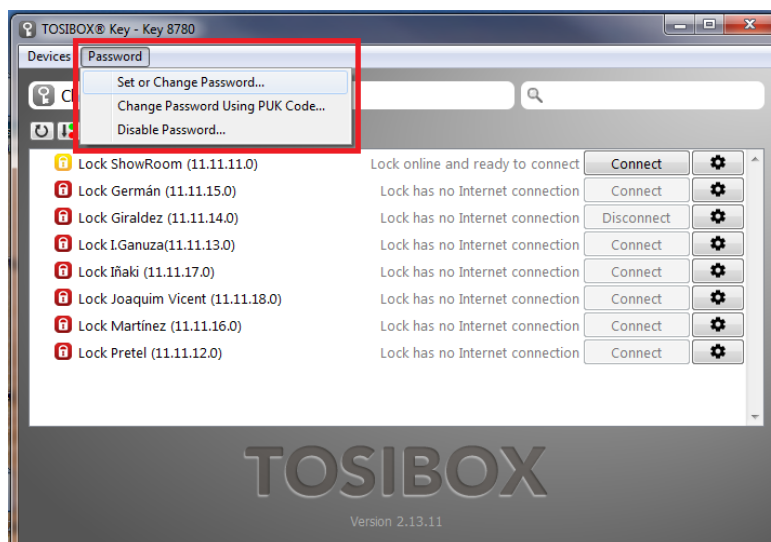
TOSIBOX® Key - Key 8780

Devices Password

Set or Change Password...
Change Password Using PUK Code...
Disable Password...

Cl

| | | |
|---|---|---|
| Lock ShowRoom (11.11.11.0) | Lock online and ready to connect | Connect |
| Lock Germán (11.11.15.0) | Lock has no Internet connection | Connect |
| Lock Giraldez (11.11.14.0) | Lock has no Internet connection | Disconnect |
| Lock I.Ganuza(11.11.13.0) | Lock has no Internet connection | Connect |
| Lock Iñaki (11.11.17.0) | Lock has no Internet connection | Connect |
| Lock Joaquim Vicent (11.11.18.0) | Lock has no Internet connection | Connect |
| Lock Martínez (11.11.16.0) | Lock has no Internet connection | Connect |
| Lock Pretel (11.11.12.0) | Lock has no Internet connection | Connect |

TOSIBOX

Version 2.13.11